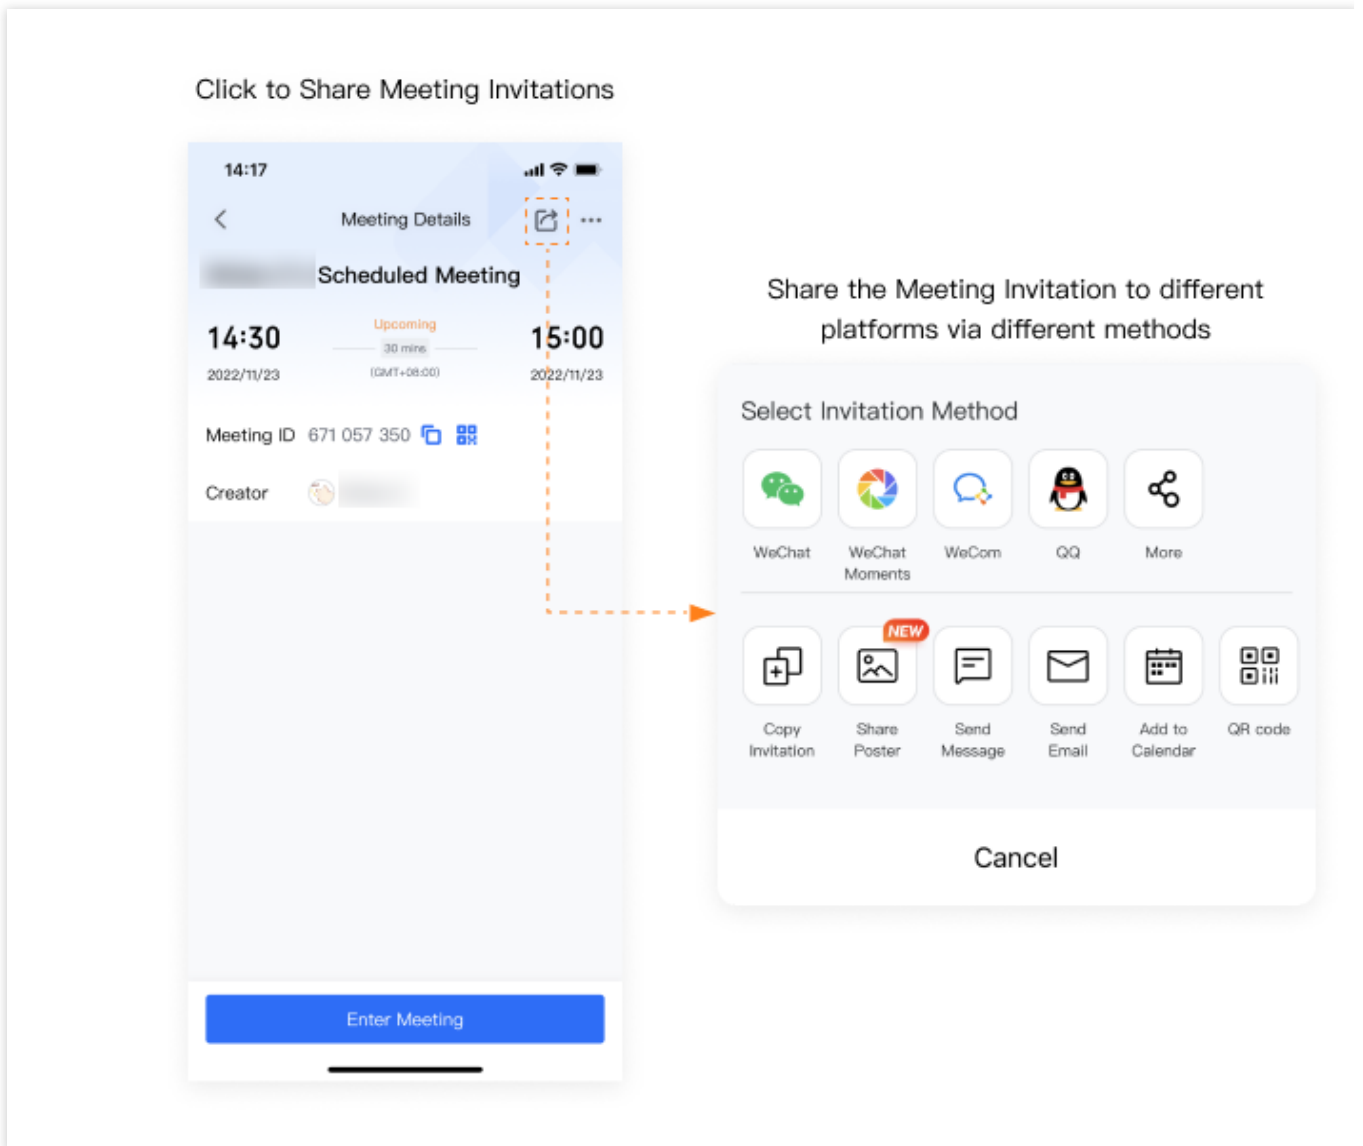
Click to Share Meeting Invitations

14:17

Meeting Details

Scheduled Meeting

14:30
2022/11/23

Upcoming
30 mins
(GMT+08:00)

15:00
2022/11/23

Meeting ID 671 057 350

Creator

Enter Meeting

Share the Meeting Invitation to different platforms via different methods

Select Invitation Method

WeChat

WeChat Moments

WeCom

QQ

More

NEW

Copy Invitation

Share Poster

Send Message

Send Email

Add to Calendar

QR code

Cancel